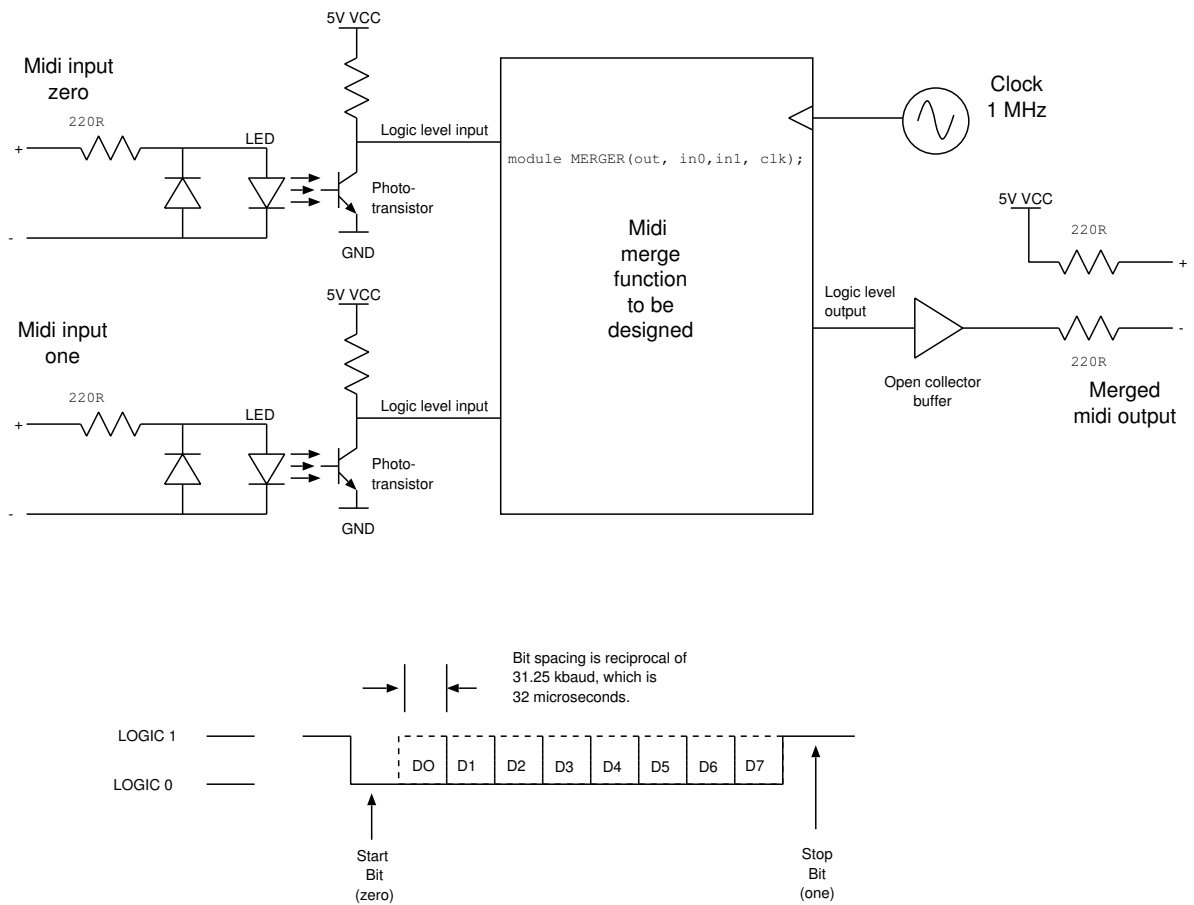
5V VCC

Midi input zero

220R

+

LED

Logic level input

Photo-transistor

-

GND

module MERGER(out, in0,in1, clk);

Clock 1 MHz

Midi merge function to be designed

5V VCC

220R

+

Logic level output

-

220R

Open collector buffer

Merged midi output

5V VCC

Midi input one

220R

+

LED

Logic level input

Photo-transistor

-

GND

Bit spacing is reciprocal of 31.25 kbaud, which is 32 microseconds.

LOGIC 1

LOGIC 0

DO D1 D2 D3 D4 D5 D6 D7

Start Bit (zero)

Stop Bit (one)